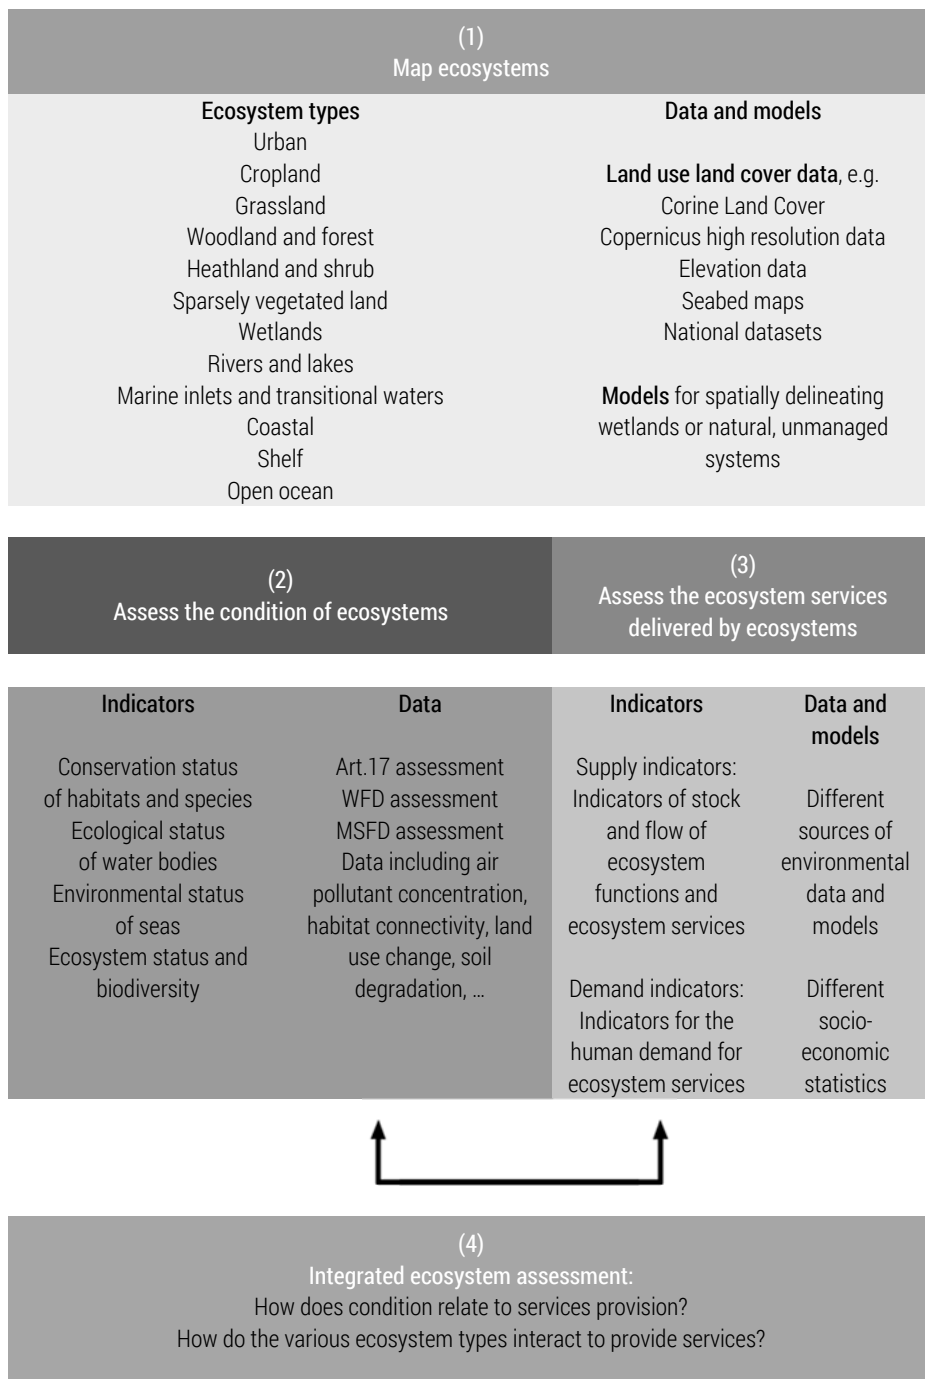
(1)
Map ecosystems

Ecosystem types
Urban
Cropland
Grassland
Woodland and forest
Heathland and shrub
Sparsely vegetated land
Wetlands
Rivers and lakes
Marine inlets and transitional waters
Coastal
Shelf
Open ocean

Data and models

Land use land cover data, e.g.
Corine Land Cover
Copernicus high resolution data
Elevation data
Seabed maps
National datasets

Models for spatially delineating wetlands or natural, unmanaged systems

(2)
Assess the condition of ecosystems

(3)
Assess the ecosystem services delivered by ecosystems

Indicators

Conservation status of habitats and species
Ecological status of water bodies
Environmental status of seas
Ecosystem status and biodiversity

Data

Art.17 assessment
WFD assessment
MSFD assessment
Data including air pollutant concentration, habitat connectivity, land use change, soil degradation, ...

Indicators

Supply indicators:
Indicators of stock and flow of ecosystem functions and ecosystem services

Demand indicators:
Indicators for the human demand for ecosystem services

Data and models

Different sources of environmental data and models

Different socio-economic statistics

(4)
Integrated ecosystem assessment:
How does condition relate to services provision?
How do the various ecosystem types interact to provide services?